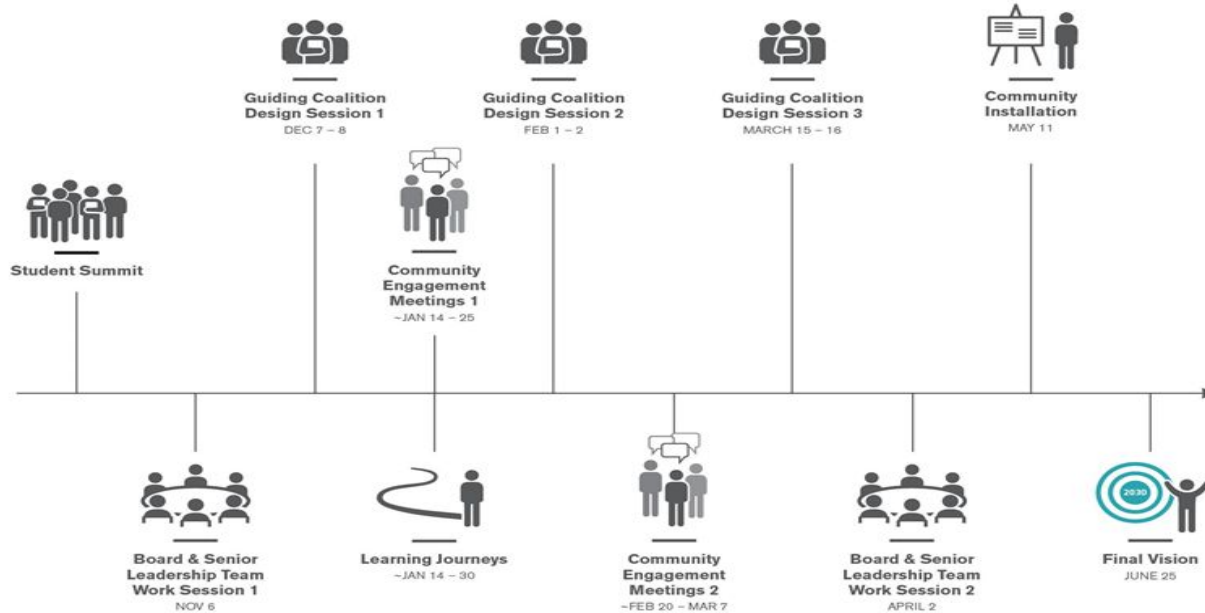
Guiding Coalition Design Session 1
DEC 7 – 8

Guiding Coalition Design Session 2
FEB 1 – 2

Guiding Coalition Design Session 3
MARCH 15 – 16

Community Installation
MAY 11

Student Summit

Community Engagement Meetings 1
~JAN 14 – 25

Board & Senior Leadership Team Work Session 1
NOV 6

Learning Journeys
~JAN 14 – 30

Community Engagement Meetings 2
~FEB 20 – MAR 7

Board & Senior Leadership Team Work Session 2
APRIL 2

2030

Final Vision
JUNE 25